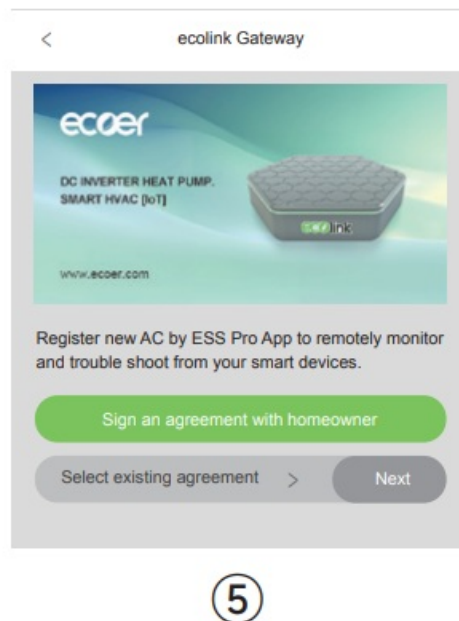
<

ecolink Gateway

ecoer

DC INVERTER HEAT PUMP.
SMART HVAC [IoT]

ecolink

www.ecoer.com

Register new AC by ESS Pro App to remotely monitor and trouble shoot from your smart devices.

Sign an agreement with homeowner

Select existing agreement >

Next

⑤